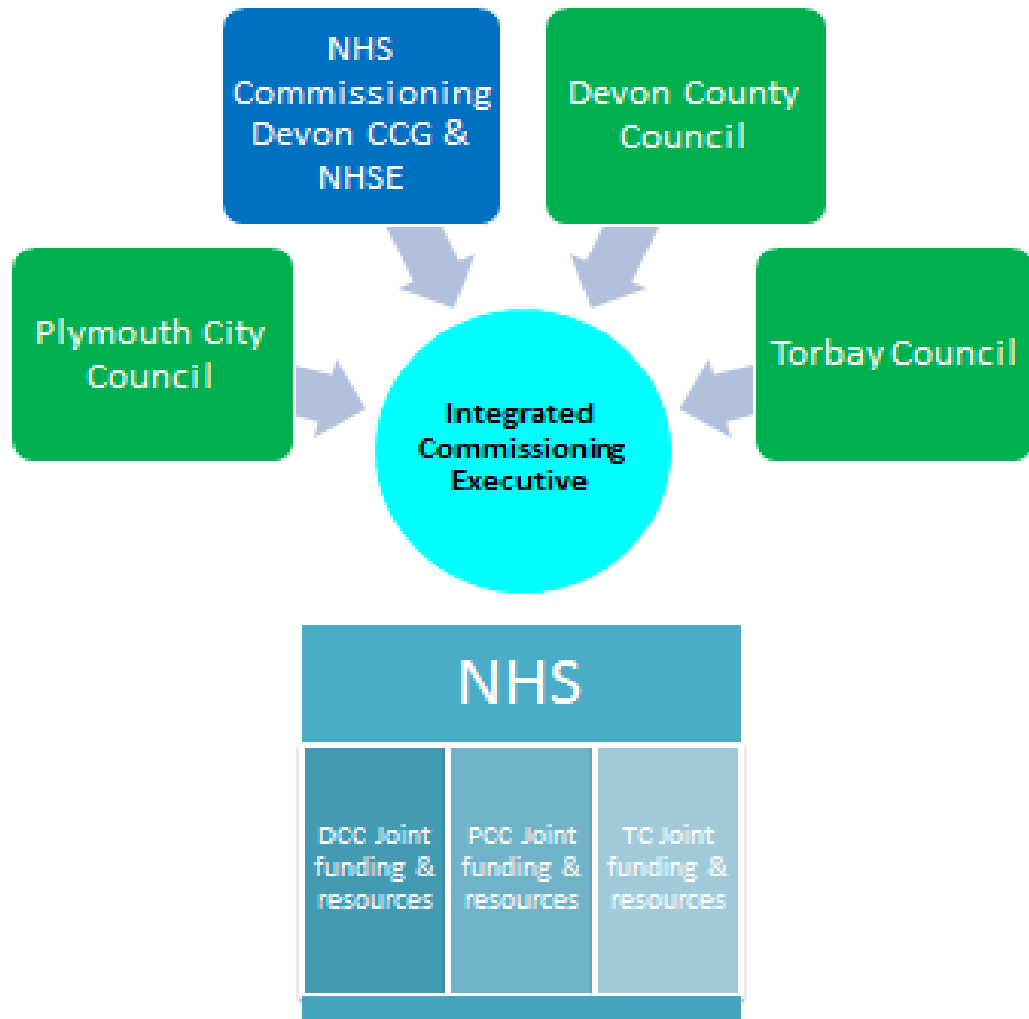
NHS Commissioning Devon CCG & NHSE

Devon County Council

Plymouth City Council

Torbay Council

Integrated Commissioning Executive

NHS

DCC Joint funding & resources

PCC Joint funding & resources

TC Joint funding & resources